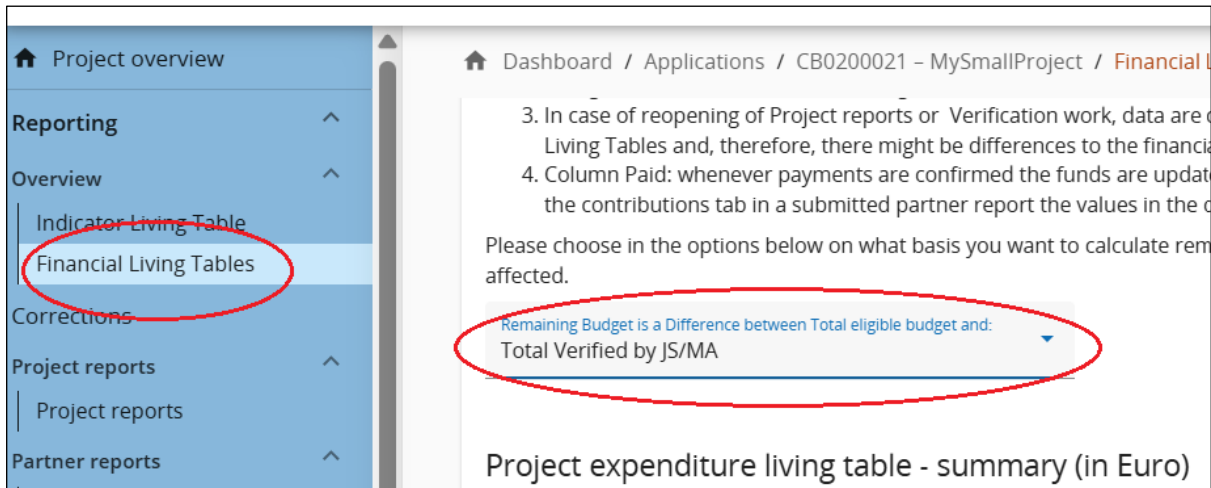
Project overview

Reporting

Overview

Indicator Living Table

Financial Living Tables

Corrections

Project reports

Project reports

Partner reports

Dashboard / Applications / CB0200021 – MySmallProject / Financial L

3. In case of reopening of Project reports or Verification work, data are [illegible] Living Tables and, therefore, there might be differences to the financia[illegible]
4. Column Paid: whenever payments are confirmed the funds are update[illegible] the contributions tab in a submitted partner report the values in the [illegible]

Please choose in the options below on what basis you want to calculate rem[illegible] affected.

Remaining Budget is a Difference between Total eligible budget and:
Total Verified by JS/MA

Project expenditure living table - summary (in Euro)